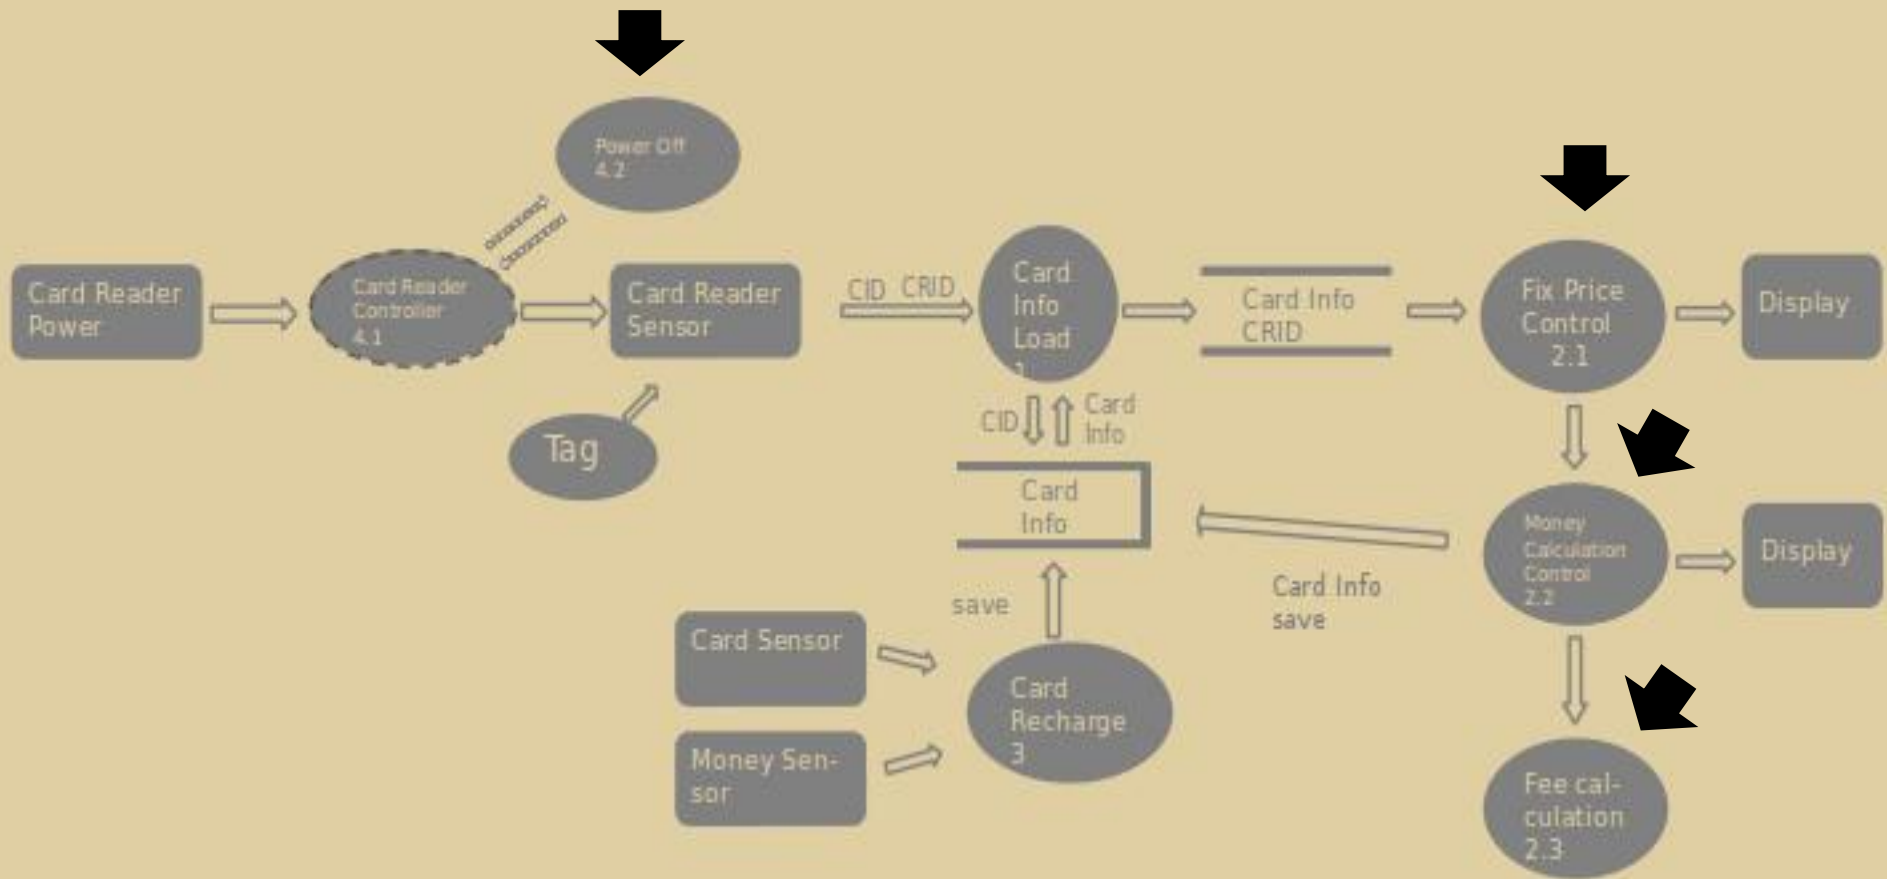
Power Off
4.2

Card Reader Power

Card Reader Controller
4.1

Card Reader Sensor

Tag

CID CRID

Card Info Load
1

Card Info
CRID

Fix Price Control
2.1

Display

CID

Card Info

Card Info

Money Calculation Control
2.2

Display

Card Info
save

save

Card Sensor

Money Sensor

Card Recharge
3

Fee calculation
2.3